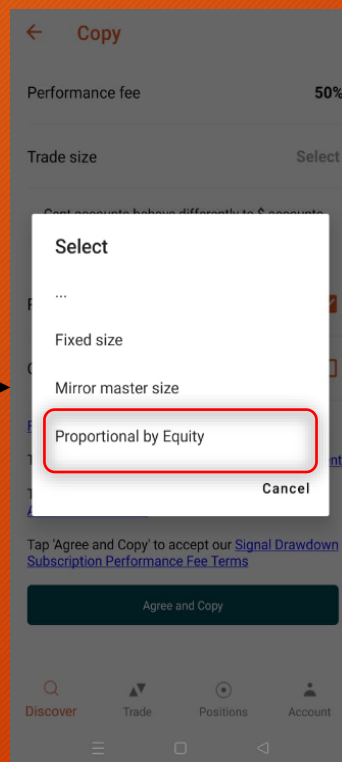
Copy

Performance fee 50%

Trade size Select

Cent accounts behave differently to $ accounts

Select

...

Fixed size

Mirror master size

Proportional by Equity

Cancel

Tap 'Agree and Copy' to accept our Signal Drawdown Subscription Performance Fee Terms

Agree and Copy

Discover Trade Positions Account